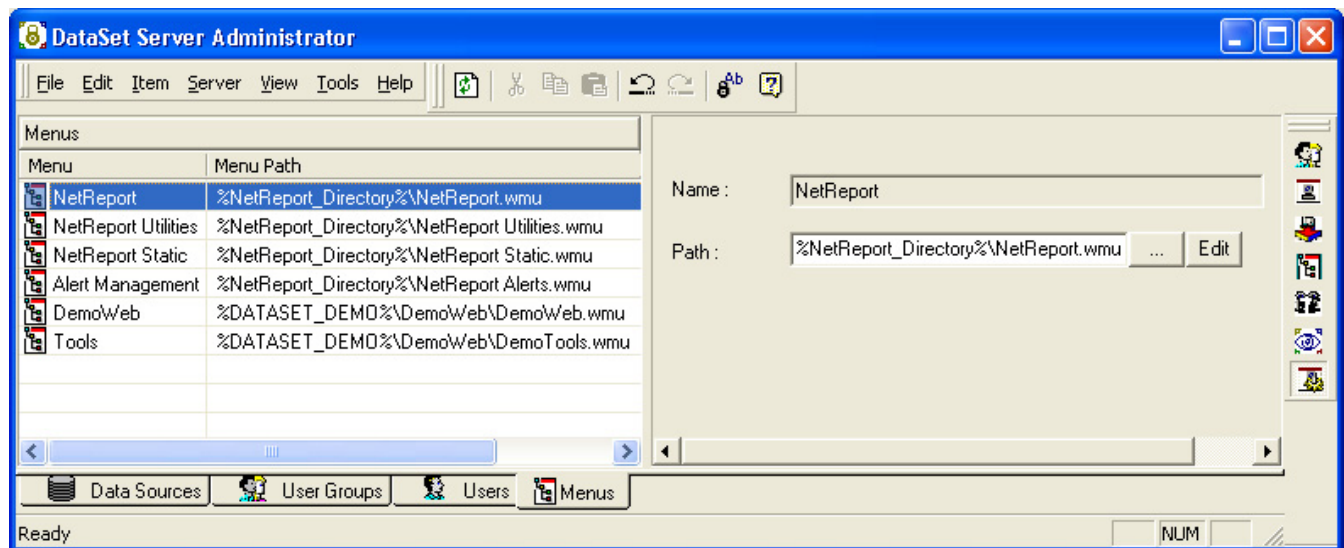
DataSet Server Administrator

File Edit Item Server View Tools Help

Menus

| Menu | Menu Path |
|---|---|
| NetReport | %NetReport_Directory%\NetReport.wmu |
| NetReport Utilities | %NetReport_Directory%\NetReport Utilities.wmu |
| NetReport Static | %NetReport_Directory%\NetReport Static.wmu |
| Alert Management | %NetReport_Directory%\NetReport Alerts.wmu |
| DemoWeb | %DATASET_DEMO%\DemoWeb\DemoWeb.wmu |
| Tools | %DATASET_DEMO%\DemoWeb\DemoTools.wmu |

Name : NetReport

Path : %NetReport_Directory%\NetReport.wmu ... Edit

Data Sources User Groups Users Menus

Ready NUM